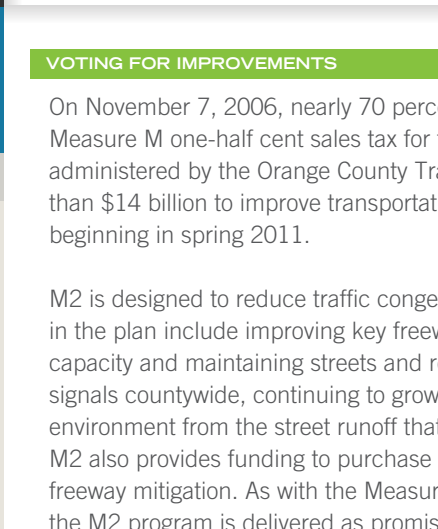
VOTING FOR IMPROVEMENTS

On November 7, 2006, nearly 70 perc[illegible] Measure M one-half cent sales tax for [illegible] administered by the Orange County Tra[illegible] than $14 billion to improve transportat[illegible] beginning in spring 2011.

M2 is designed to reduce traffic conge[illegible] in the plan include improving key freew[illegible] capacity and maintaining streets and r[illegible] signals countywide, continuing to grow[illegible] environment from the street runoff tha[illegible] M2 also provides funding to purchase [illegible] freeway mitigation. As with the Measur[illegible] the M2 program is delivered as promis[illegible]